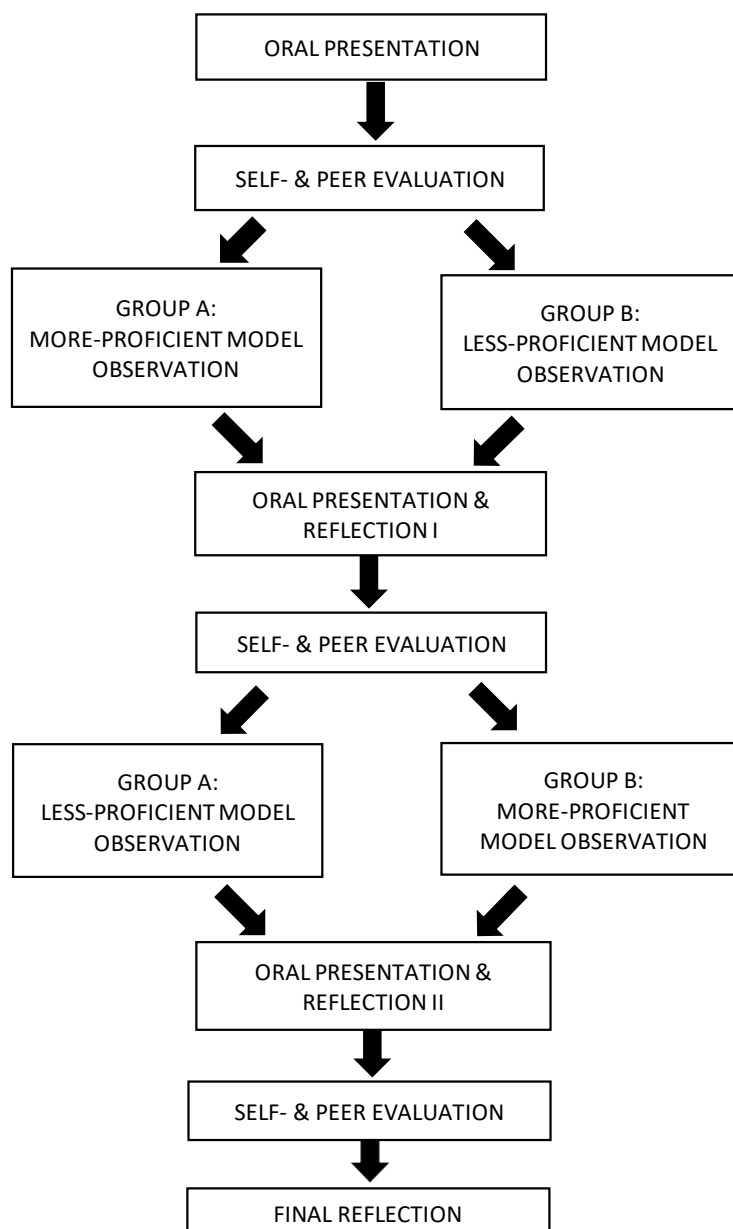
ORAL PRESENTATION

SELF- & PEER EVALUATION

GROUP A: MORE-PROFICIENT MODEL OBSERVATION

GROUP B: LESS-PROFICIENT MODEL OBSERVATION

ORAL PRESENTATION & REFLECTION I

SELF- & PEER EVALUATION

GROUP A: LESS-PROFICIENT MODEL OBSERVATION

GROUP B: MORE-PROFICIENT MODEL OBSERVATION

ORAL PRESENTATION & REFLECTION II

SELF- & PEER EVALUATION

FINAL REFLECTION